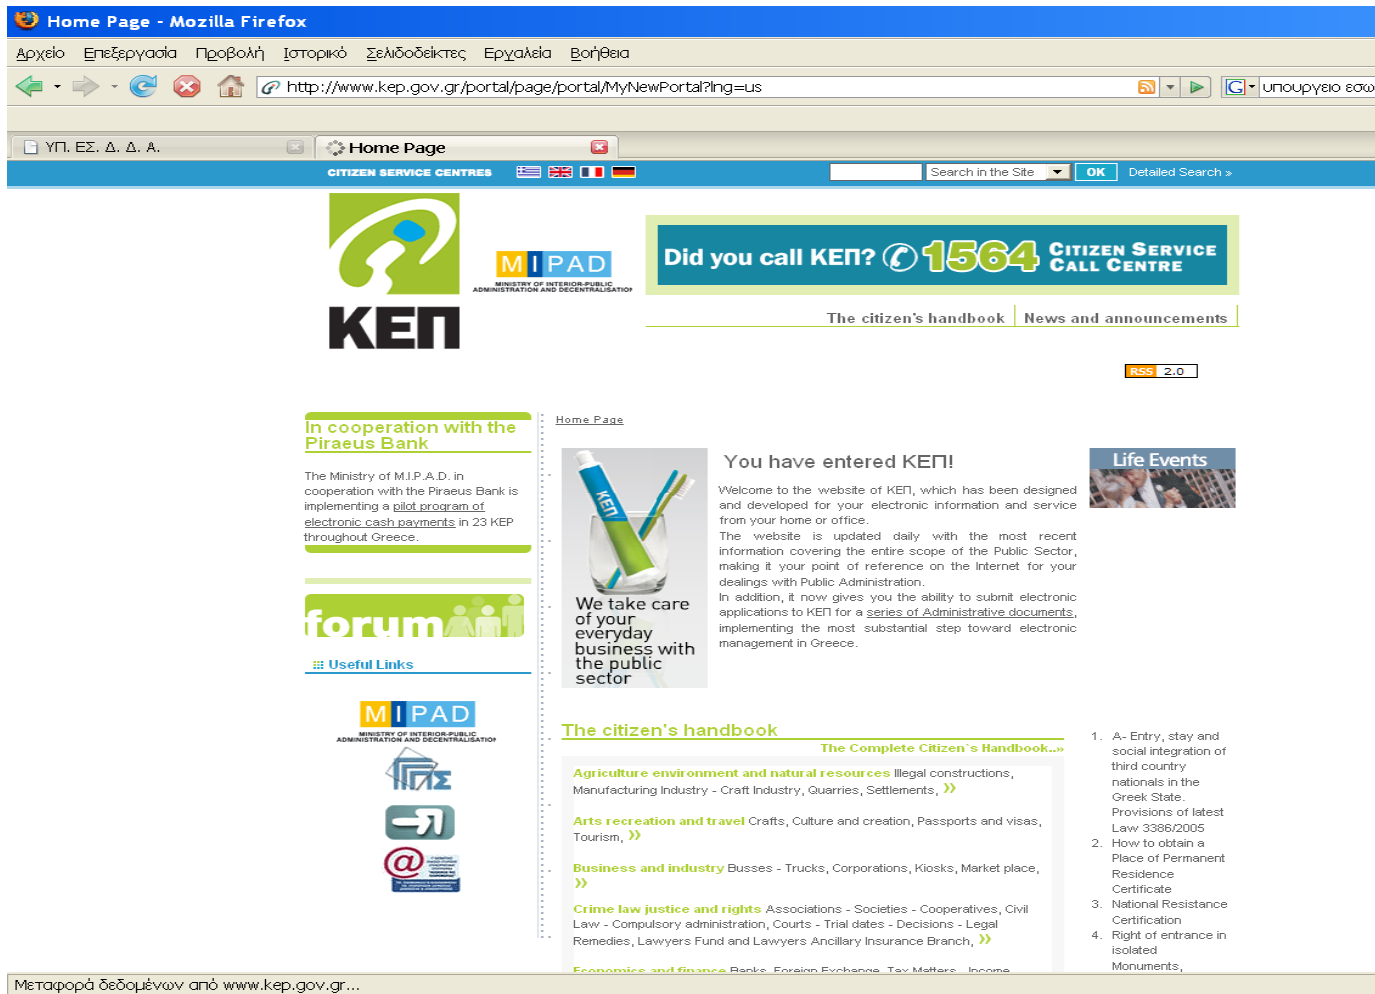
Home Page - Mozilla Firefox

Αρχείο Επεξεργασία Προβολή Ιστορικό Σελιδοδείκτες Εργαλεία Βοήθεια

http://www.kep.gov.gr/portal/page/portal/MyNewPortal?lng=us

υπουργειο εσω

ΥΠ. ΕΣ. Δ. Δ. Α.

Home Page

CITIZEN SERVICE CENTRES

Search in the Site OK Detailed Search »

KEΠ

MIPAD
MINISTRY OF INTERIOR-PUBLIC ADMINISTRATION AND DECENTRALISATION

Did you call KEΠ? 1564 Citizen Service Call Centre

The citizen's handbook | News and announcements

RSS 2.0

In cooperation with the Piraeus Bank

The Ministry of M.I.P.A.D. in cooperation with the Piraeus Bank is implementing a pilot program of electronic cash payments in 23 KEP throughout Greece.

forum

Useful Links

MIPAD
MINISTRY OF INTERIOR-PUBLIC ADMINISTRATION AND DECENTRALISATION

Home Page

KEΠ
We take care of your everyday business with the public sector

You have entered KEΠ!

Welcome to the website of KEΠ, which has been designed and developed for your electronic information and service from your home or office.

The website is updated daily with the most recent information covering the entire scope of the Public Sector, making it your point of reference on the Internet for your dealings with Public Administration.

In addition, it now gives you the ability to submit electronic applications to KEΠ for a series of Administrative documents, implementing the most substantial step toward electronic management in Greece.

Life Events

The citizen's handbook

The Complete Citizen`s Handbook..»

Agriculture environment and natural resources Illegal constructions, Manufacturing Industry - Craft Industry, Quarries, Settlements, »

Arts recreation and travel Crafts, Culture and creation, Passports and visas, Tourism, »

Business and industry Busses - Trucks, Corporations, Kiosks, Market place, »

Crime law justice and rights Associations - Societies - Cooperatives, Civil Law - Compulsory administration, Courts - Trial dates - Decisions - Legal Remedies, Lawyers Fund and Lawyers Ancillary Insurance Branch, »

Economics and finance Banks, Foreign Exchange, Tax Matters, Income

1. A- Entry, stay and social integration of third country nationals in the Greek State. Provisions of latest Law 3386/2005
2. How to obtain a Place of Permanent Residence Certificate
3. National Resistance Certification
4. Right of entrance in isolated Monuments,

Μεταφορά δεδομένων από www.kep.gov.gr...